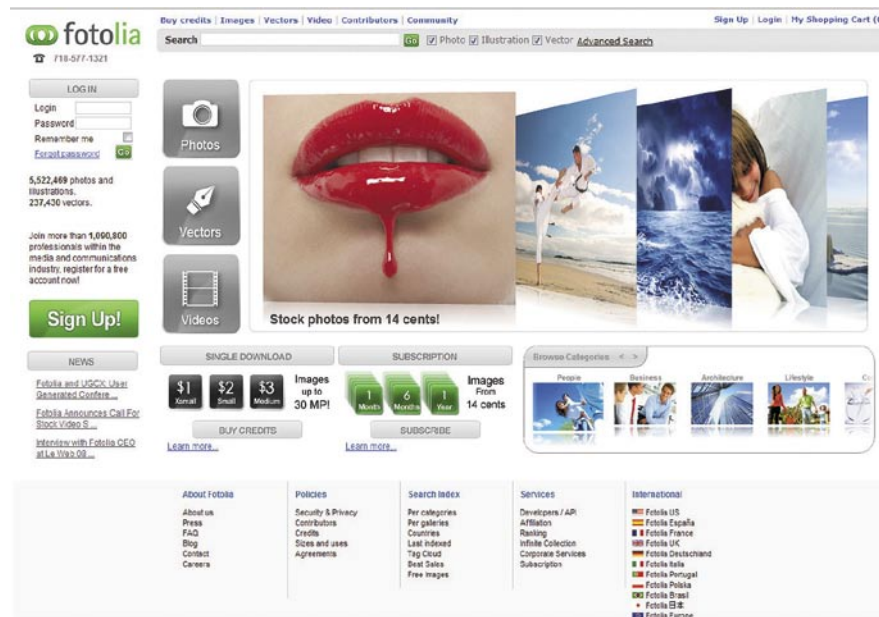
fotolia
718-577-1321

Buy credits | Images | Vectors | Video | Contributors | Community
Sign Up | Login | My Shopping Cart (
Search Go Photo Illustration Vector Advanced Search

LOG IN
Login
Password
Remember me
Forgot password Go

5,522,469 photos and illustrations.
237,430 vectors.

Join more than 1,600,800 professionals within the media and communications industry, register for a free account now!

Sign Up!

NEWS
Fotolia and USCX User Generated Confere...
Fotolia Announces Call For Stock Video S...
Interview with Fotolia CEO at Le Web 08...

Photos
Vectors
Videos

Stock photos from 14 cents!

SINGLE DOWNLOAD
$1 Xsmall
$2 Small
$3 Medium
Images up to 30 MP!
BUY CREDITS
Learn more...

SUBSCRIPTION
1 Month
6 Months
1 Year
Images From 14 cents
SUBSCRIBE
Learn more...

Browse Categories < >
People
Business
Architecture
Lifestyle
Co

About Fotolia
About us
Press
FAQ
Blog
Contact
Careers

Policies
Security & Privacy
Contributors
Credits
Sizes and uses
Agreements

Search Index
Per categories
Per galleries
Countries
Last indexed
Tag Cloud
Best Sales
Free Images

Services
Developers / API
Affiliation
Ranking
Infinite Collection
Corporate Services
Subscription

International
Fotolia US
Fotolia España
Fotolia France
Fotolia UK
Fotolia Deutschland
Fotolia Italia
Fotolia Portugal
Fotolia Polska
Fotolia Brasil
Fotolia 日本
Fotolia Europe